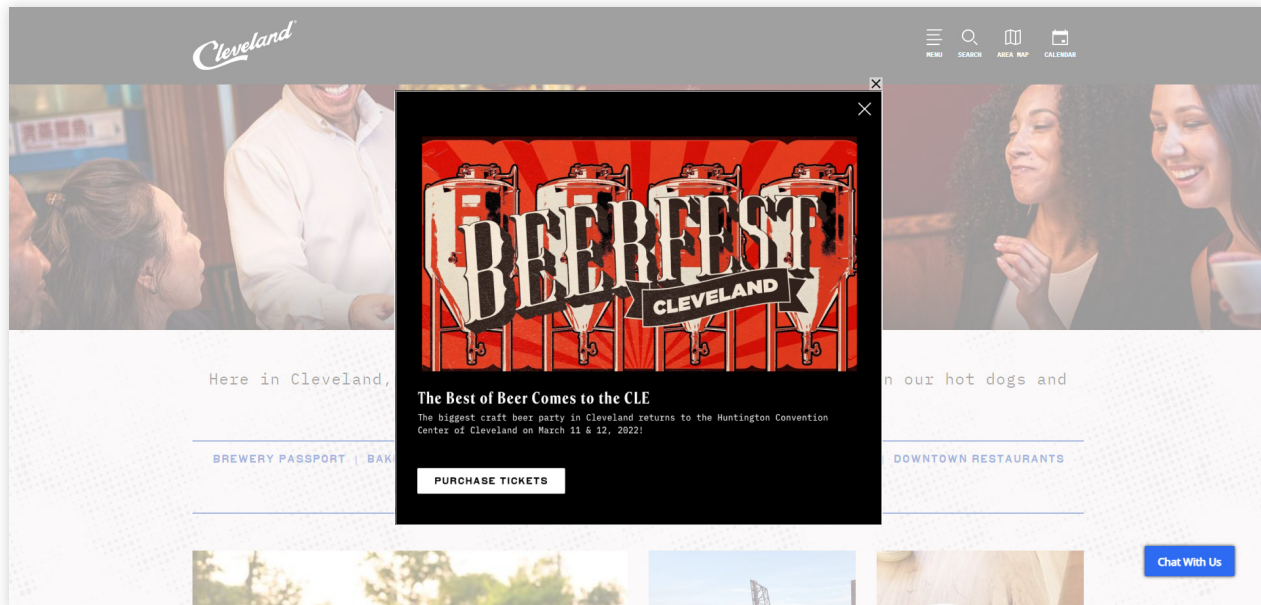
Cleveland

MENU SEARCH AREA MAP CALENDAR

BEERFEST
CLEVELAND

The Best of Beer Comes to the CLE

The biggest craft beer party in Cleveland returns to the Huntington Convention Center of Cleveland on March 11 & 12, 2022!

PURCHASE TICKETS

Here in Cleveland, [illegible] n our hot dogs and

BREWERY PASSPORT | BAK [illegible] | DOWNTOWN RESTAURANTS

Chat With Us